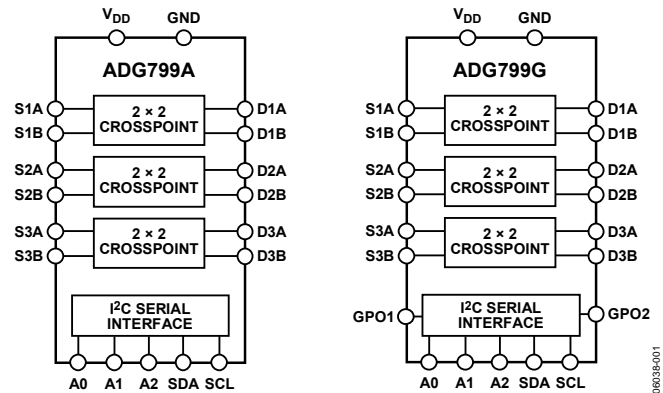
$V_{DD}$
GND
ADG799A
S1A
S1B
2 × 2 CROSSPOINT
D1A
D1B
S2A
S2B
2 × 2 CROSSPOINT
D2A
D2B
S3A
S3B
2 × 2 CROSSPOINT
D3A
D3B
$I^2C$ SERIAL INTERFACE
A0 A1 A2 SDA SCL

$V_{DD}$
GND
ADG799G
S1A
S1B
2 × 2 CROSSPOINT
D1A
D1B
S2A
S2B
2 × 2 CROSSPOINT
D2A
D2B
S3A
S3B
2 × 2 CROSSPOINT
D3A
D3B
GPO1
$I^2C$ SERIAL INTERFACE
GPO2
A0 A1 A2 SDA SCL

06038-001